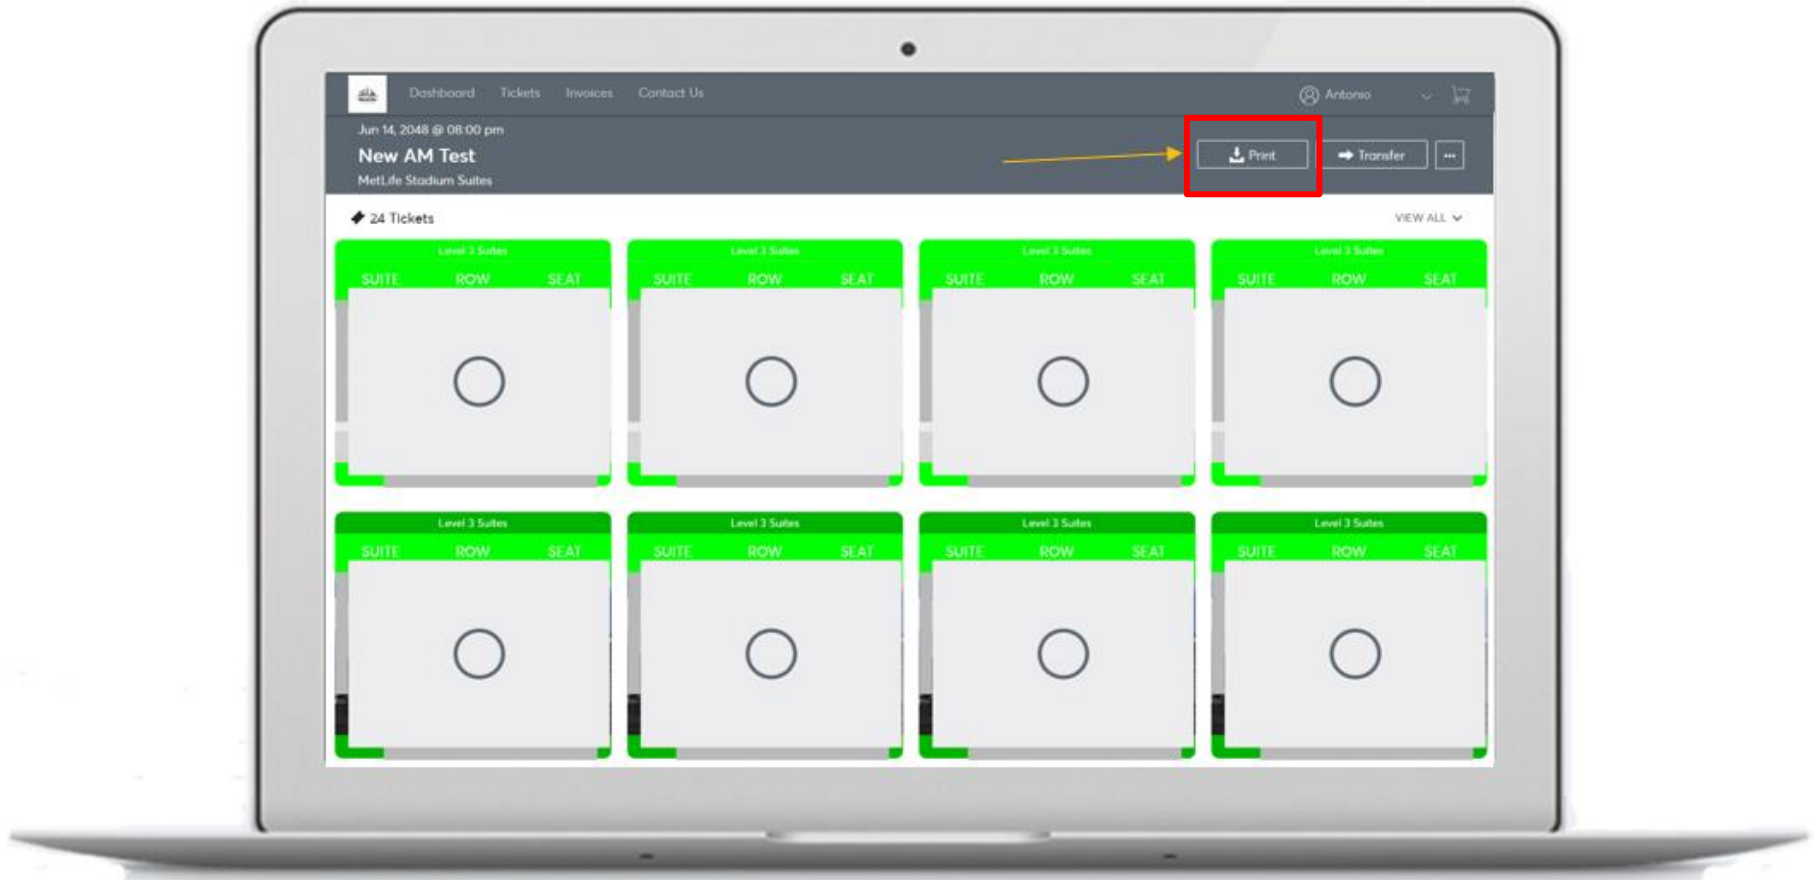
Dashboard Tickets Invoices Contact Us

Antonio

Jun 14, 2048 @ 08:00 pm

New AM Test

MetLife Stadium Suites

Print

Transfer

...

24 Tickets

VIEW ALL

Level 3 Suites
SUITE ROW SEAT

Level 3 Suites
SUITE ROW SEAT

Level 3 Suites
SUITE ROW SEAT

Level 3 Suites
SUITE ROW SEAT

Level 3 Suites
SUITE ROW SEAT

Level 3 Suites
SUITE ROW SEAT

Level 3 Suites
SUITE ROW SEAT

Level 3 Suites
SUITE ROW SEAT